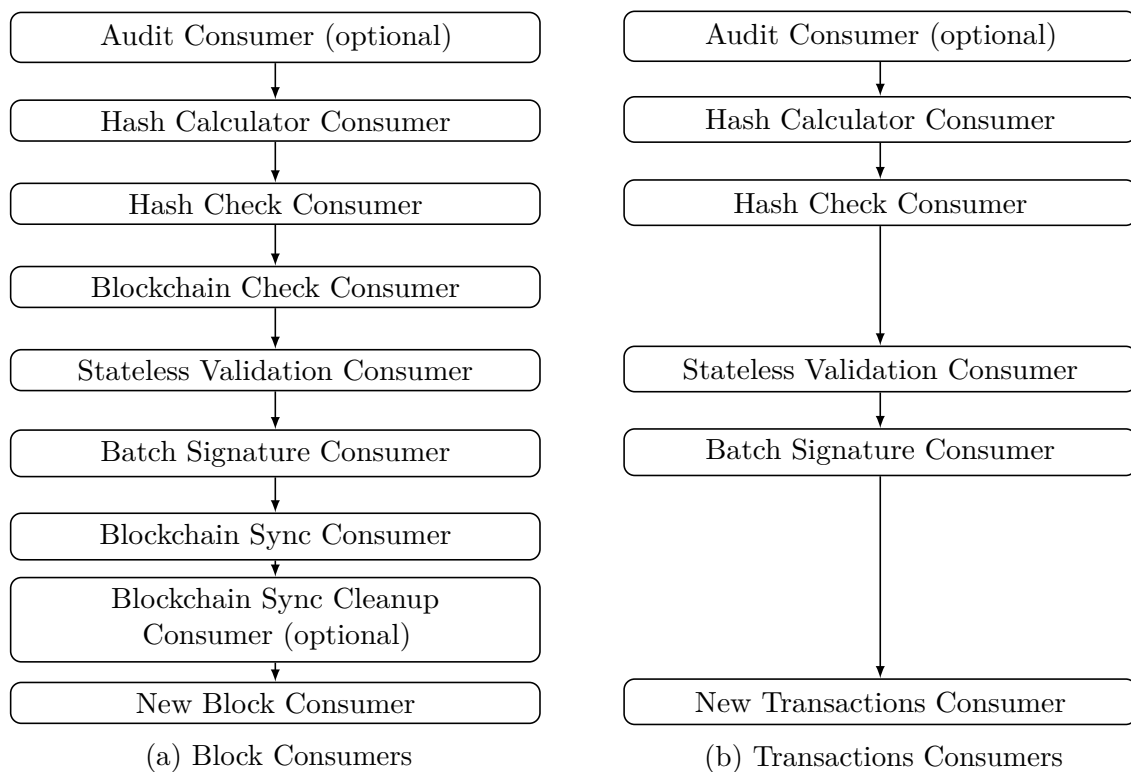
Audit Consumer (optional)

Hash Calculator Consumer

Hash Check Consumer

Blockchain Check Consumer

Stateless Validation Consumer

Batch Signature Consumer

Blockchain Sync Consumer

Blockchain Sync Cleanup Consumer (optional)

New Block Consumer

(a) Block Consumers

Audit Consumer (optional)

Hash Calculator Consumer

Hash Check Consumer

Stateless Validation Consumer

Batch Signature Consumer

New Transactions Consumer

(b) Transactions Consumers